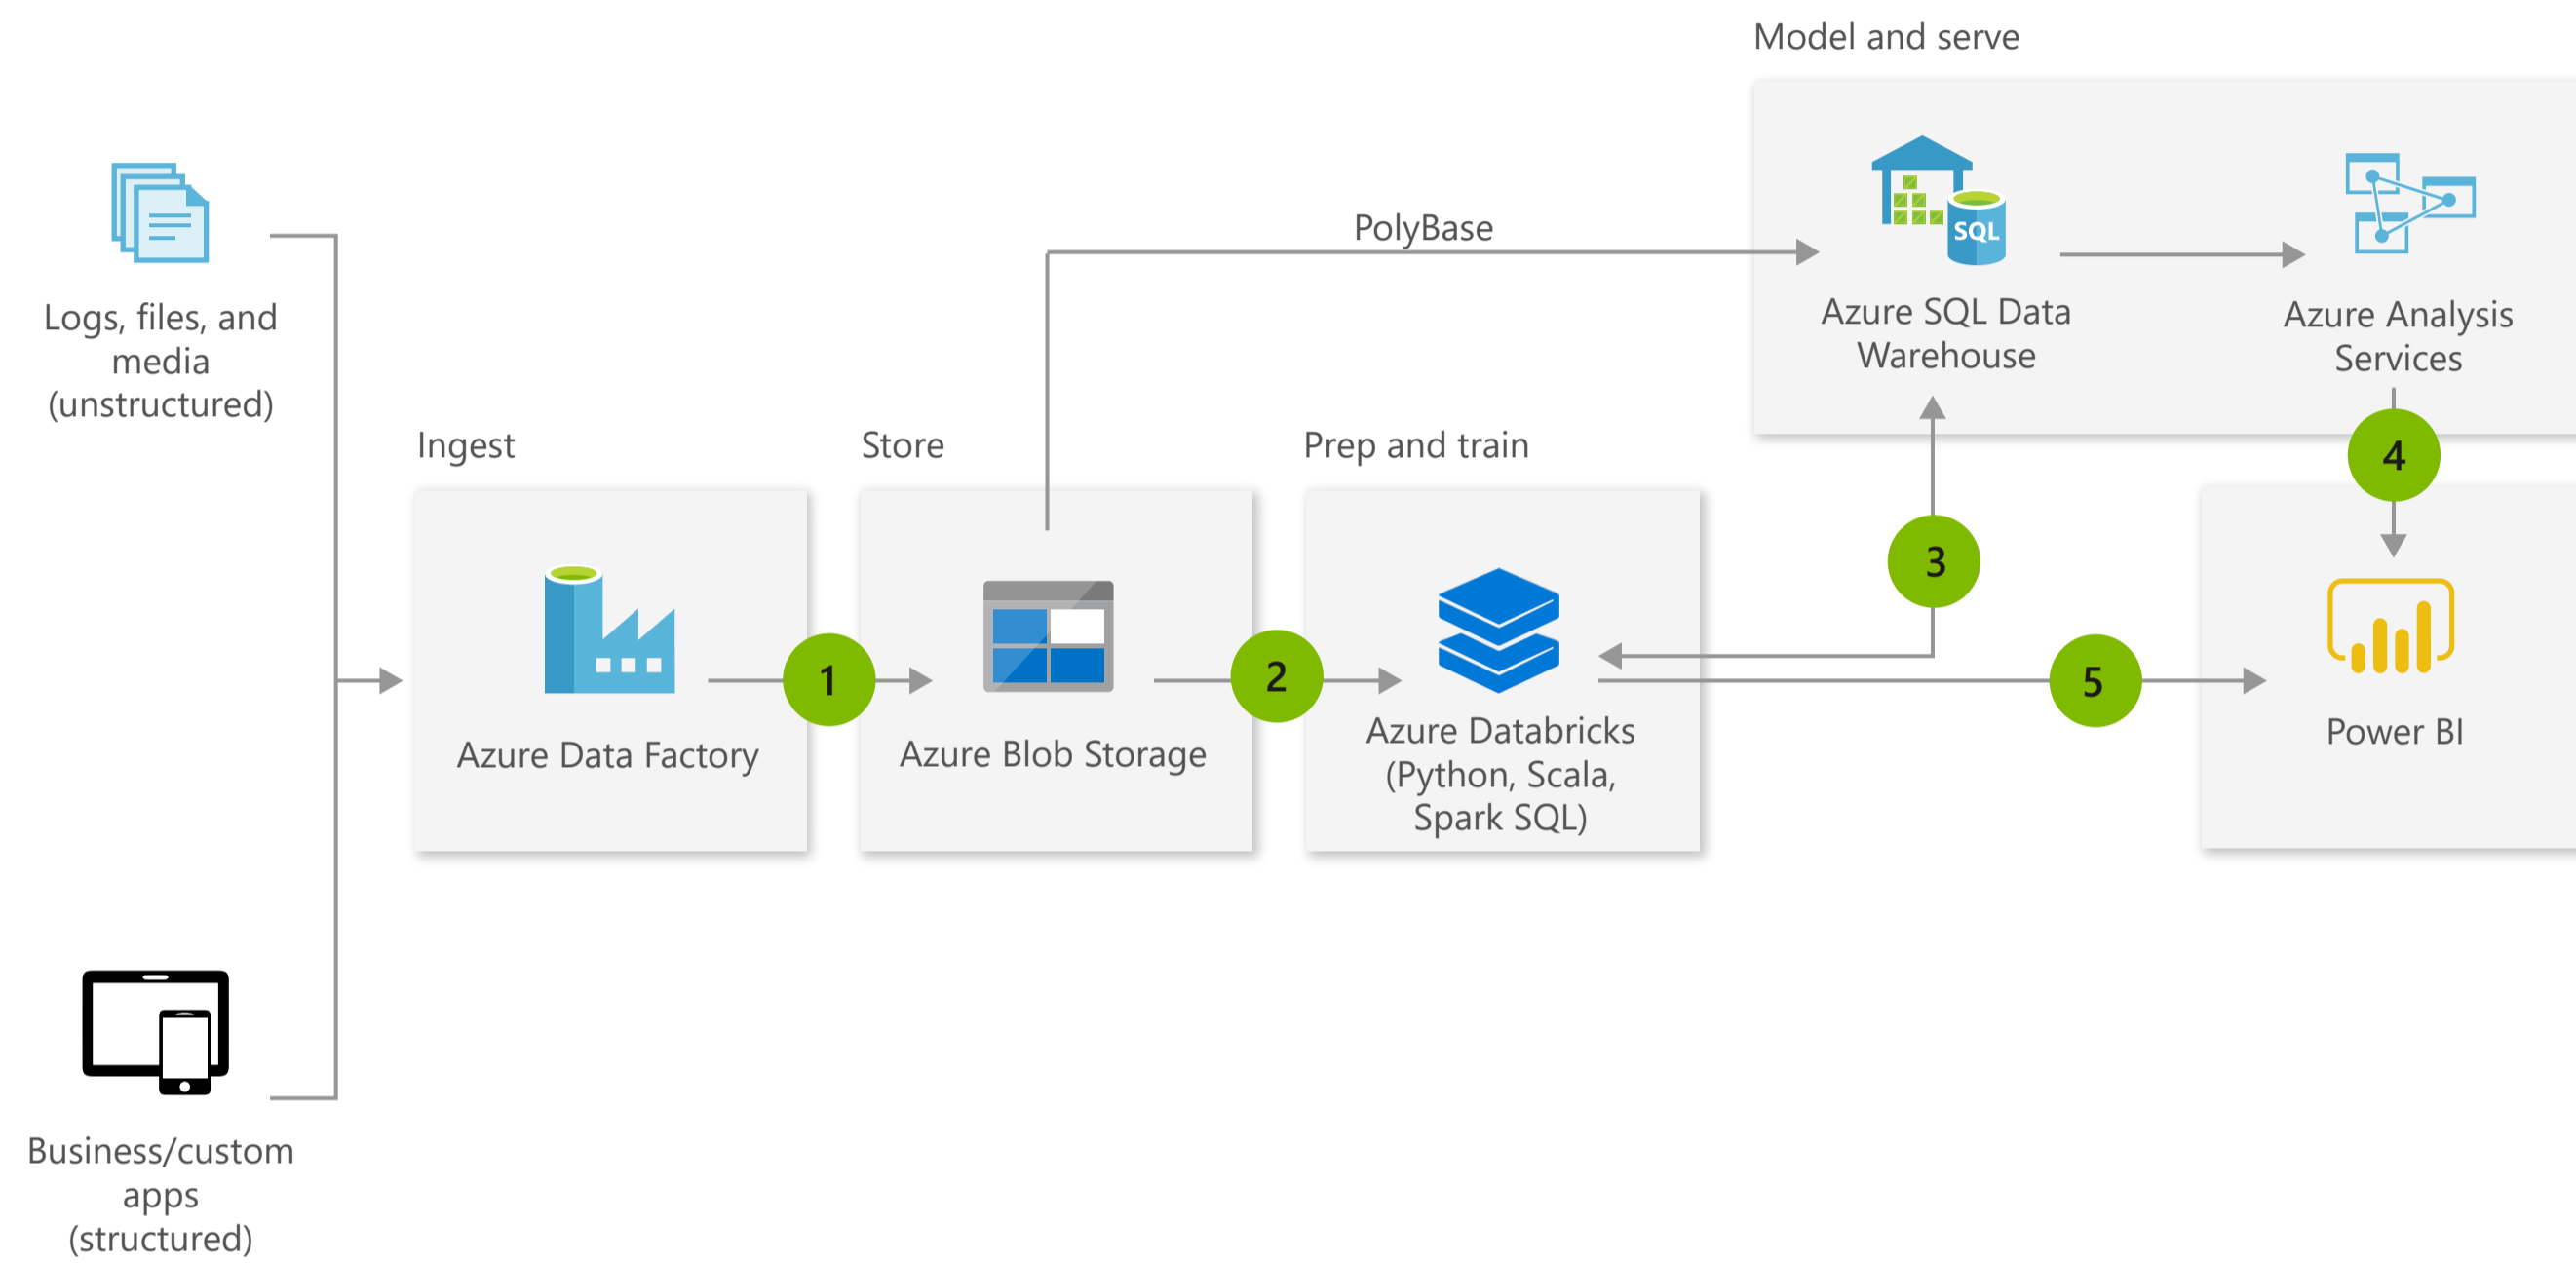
Model and serve

Logs, files, and media (unstructured)

PolyBase

SQL

Azure SQL Data Warehouse

Azure Analysis Services

Ingest

Store

Prep and train

4

3

Azure Data Factory

1

Azure Blob Storage

2

Azure Databricks (Python, Scala, Spark SQL)

5

Power BI

Business/custom apps (structured)